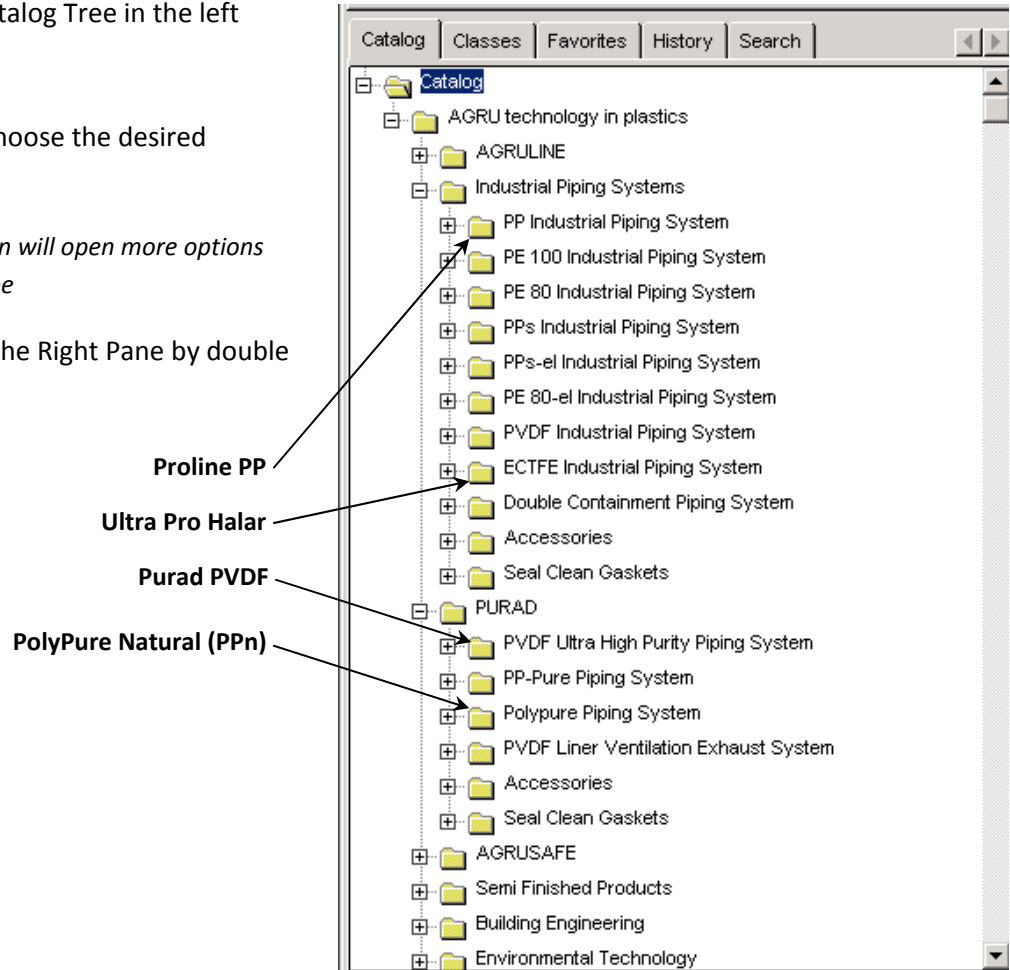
talog Tree in the left

hoose the desired

n will open more options
e

he Right Pane by double

Proline PP

Ultra Pro Halar

Purad PVDF

PolyPure Natural (PPn)

Catalog | Classes | Favorites | History | Search

Catalog
AGRU technology in plastics
AGRULINE
Industrial Piping Systems
PP Industrial Piping System
PE 100 Industrial Piping System
PE 80 Industrial Piping System
PPs Industrial Piping System
PPs-el Industrial Piping System
PE 80-el Industrial Piping System
PVDF Industrial Piping System
ECTFE Industrial Piping System
Double Containment Piping System
Accessories
Seal Clean Gaskets
PURAD
PVDF Ultra High Purity Piping System
PP-Pure Piping System
Polypure Piping System
PVDF Liner Ventilation Exhaust System
Accessories
Seal Clean Gaskets
AGRUSAFE
Semi Finished Products
Building Engineering
Environmental Technology